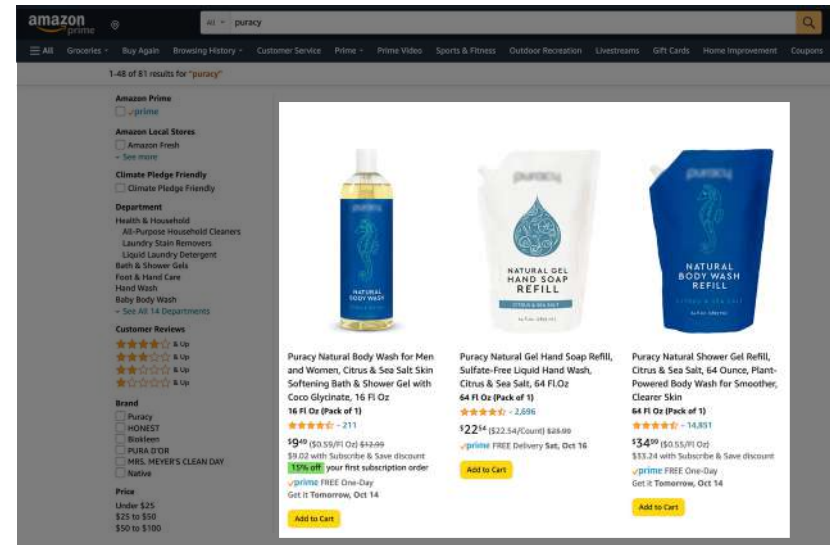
amazon prime

All ▾ puracy

≡ All Groceries ▾ Buy Again Browsing History ▾ Customer Service Prime ▾ Prime Video Sports & Fitness Outdoor Recreation Livestreams Gift Cards Home Improvement Coupons

1-48 of 81 results for "puracy"

Amazon Prime
prime

Amazon Local Stores
Amazon Fresh
See more

Climate Pledge Friendly
Climate Pledge Friendly

Department
Health & Household
All-Purpose Household Cleaners
Laundry Stain Removers
Liquid Laundry Detergent
Bath & Shower Gels
Foot & Hand Care
Hand Wash
Baby Body Wash
See All 14 Departments

Customer Reviews
& Up
& Up
& Up
& Up

Brand
Puracy
HONEST
Biokleen
PURA D'OR
MRS. MEYER'S CLEAN DAY
Native

Price
Under $25
$25 to $50
$50 to $100

puracy
NATURAL BODY WASH

Puracy Natural Body Wash for Men and Women, Citrus & Sea Salt Skin Softening Bath & Shower Gel with Coco Glycinate, 16 Fl Oz
16 Fl Oz (Pack of 1)
211
$9^{49} ($0.59/Fl Oz) $12.99
$9.02 with Subscribe & Save discount
15% off your first subscription order
prime FREE One-Day
Get it Tomorrow, Oct 14
Add to Cart

puracy
NATURAL GEL HAND SOAP REFILL
CITRUS & SEA SALT

Puracy Natural Gel Hand Soap Refill, Sulfate-Free Liquid Hand Wash, Citrus & Sea Salt, 64 Fl.Oz
64 Fl Oz (Pack of 1)
2,696
$22^{54} ($22.54/Count) $25.99
prime FREE Delivery Sat, Oct 16
Add to Cart

puracy
NATURAL BODY WASH REFILL
CITRUS & SEA SALT

Puracy Natural Shower Gel Refill, Citrus & Sea Salt, 64 Ounce, Plant-Powered Body Wash for Smoother, Clearer Skin
64 Fl Oz (Pack of 1)
14,851
$34^{99} ($0.55/Fl Oz)
$33.24 with Subscribe & Save discount
prime FREE One-Day
Get it Tomorrow, Oct 14
Add to Cart